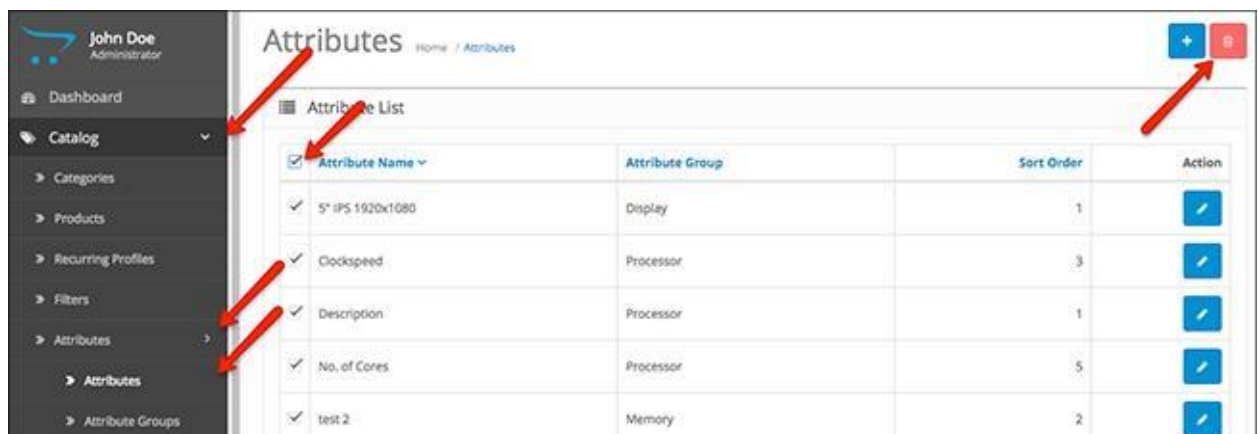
John Doe
Administrator

Dashboard

Catalog

Categories

Products

Recurring Profiles

Filters

Attributes

Attributes

Attribute Groups

Attributes Home / Attributes

Attribute List

| Attribute Name | Attribute Group | Sort Order | Action |
|---|---|---|---|
| 5" IPS 1920x1080 | Display | 1 | |
| Clockspeed | Processor | 3 | |
| Description | Processor | 1 | |
| No. of Cores | Processor | 5 | |
| test 2 | Memory | 2 | |